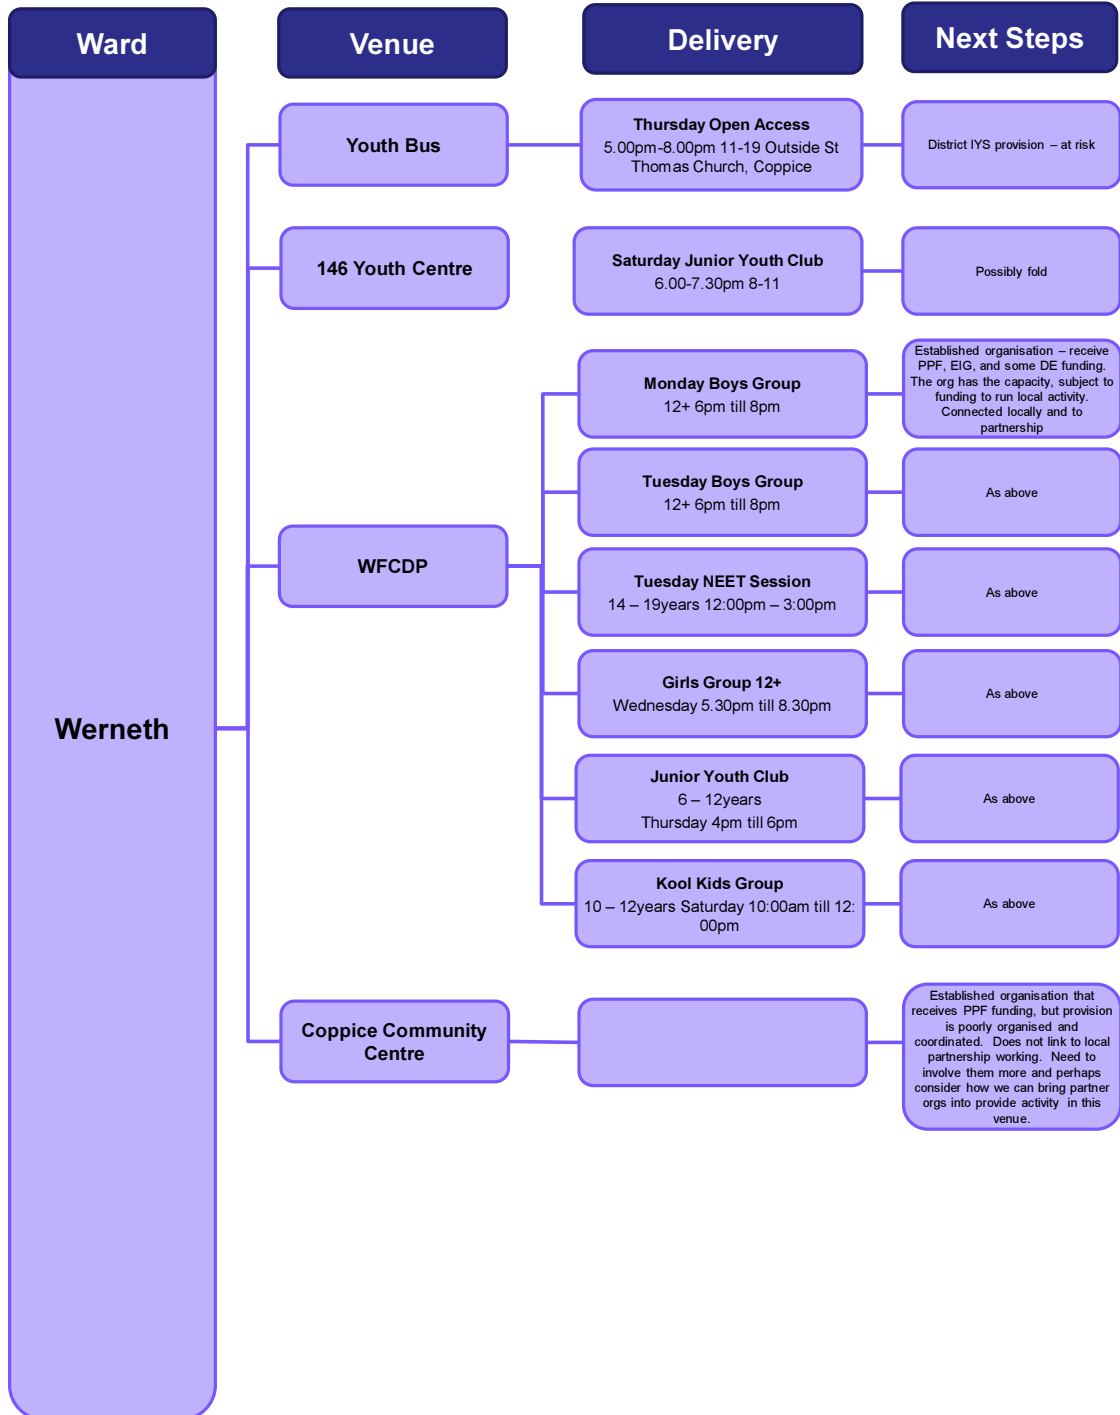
Ward

Venue

Delivery

Next Steps

Werneth

Youth Bus

Thursday Open Access
5.00pm-8.00pm 11-19 Outside St Thomas Church, Coppice

District IYS provision – at risk

146 Youth Centre

Saturday Junior Youth Club
6.00-7.30pm 8-11

Possibly fold

WFCDP

Monday Boys Group
12+ 6pm till 8pm

Established organisation – receive PPF, EIG, and some DE funding. The org has the capacity, subject to funding to run local activity. Connected locally and to partnership

Tuesday Boys Group
12+ 6pm till 8pm

As above

Tuesday NEET Session
14 – 19years 12:00pm – 3:00pm

As above

Girls Group 12+
Wednesday 5.30pm till 8.30pm

As above

Junior Youth Club
6 – 12years
Thursday 4pm till 6pm

As above

Kool Kids Group
10 – 12years Saturday 10:00am till 12:00pm

As above

Coppice Community Centre

Established organisation that receives PPF funding, but provision is poorly organised and coordinated. Does not link to local partnership working. Need to involve them more and perhaps consider how we can bring partner orgs into provide activity in this venue.